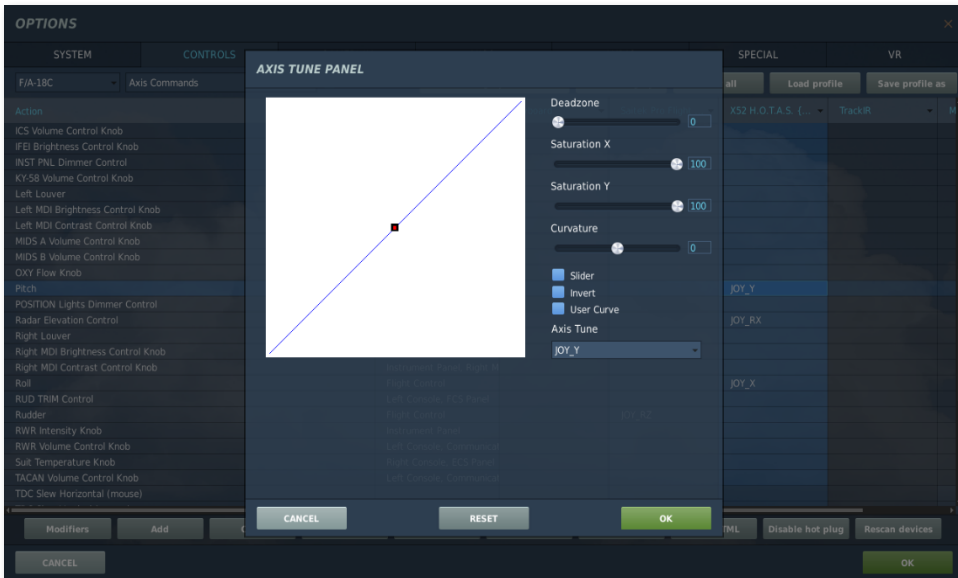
OPTIONS

SYSTEM
CONTROLS
SPECIAL
VR

F/A-18C
Axis Commands
all
Load profile
Save profile as

Action
X52 H.O.T.A.S. (...
TrackIR

ICS Volume Control Knob
IFEI Brightness Control Knob
INST PNL Dimmer Control
KY-58 Volume Control Knob
Left Louver
Left MDI Brightness Control Knob
Left MDI Contrast Control Knob
MIDS A Volume Control Knob
MIDS B Volume Control Knob
OXY Flow Knob
Pitch
POSITION Lights Dimmer Control
Radar Elevation Control
Right Louver
Right MDI Brightness Control Knob
Right MDI Contrast Control Knob
Roll
RUD TRIM Control
Rudder
RWR Intensity Knob
RWR Volume Control Knob
Suit Temperature Knob
TACAN Volume Control Knob
TDC Slew Horizontal (mouse)

JOY_Y
JOY_RX
JOY_X

AXIS TUNE PANEL

Deadzone
0
Saturation X
100
Saturation Y
100
Curvature
0
Slider
Invert
User Curve
Axis Tune
JOY_Y

CANCEL
RESET
OK

Modifiers
Add
TML
Disable hot plug
Rescan devices

CANCEL
OK